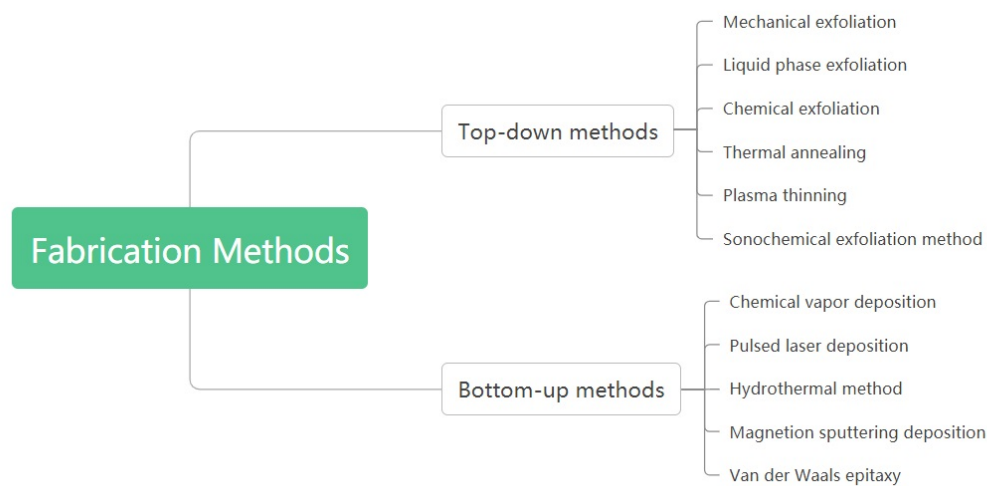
Fabrication Methods

Top-down methods

Mechanical exfoliation

Liquid phase exfoliation

Chemical exfoliation

Thermal annealing

Plasma thinning

Sonochemical exfoliation method

Bottom-up methods

Chemical vapor deposition

Pulsed laser deposition

Hydrothermal method

Magnetion sputtering deposition

Van der Waals epitaxy